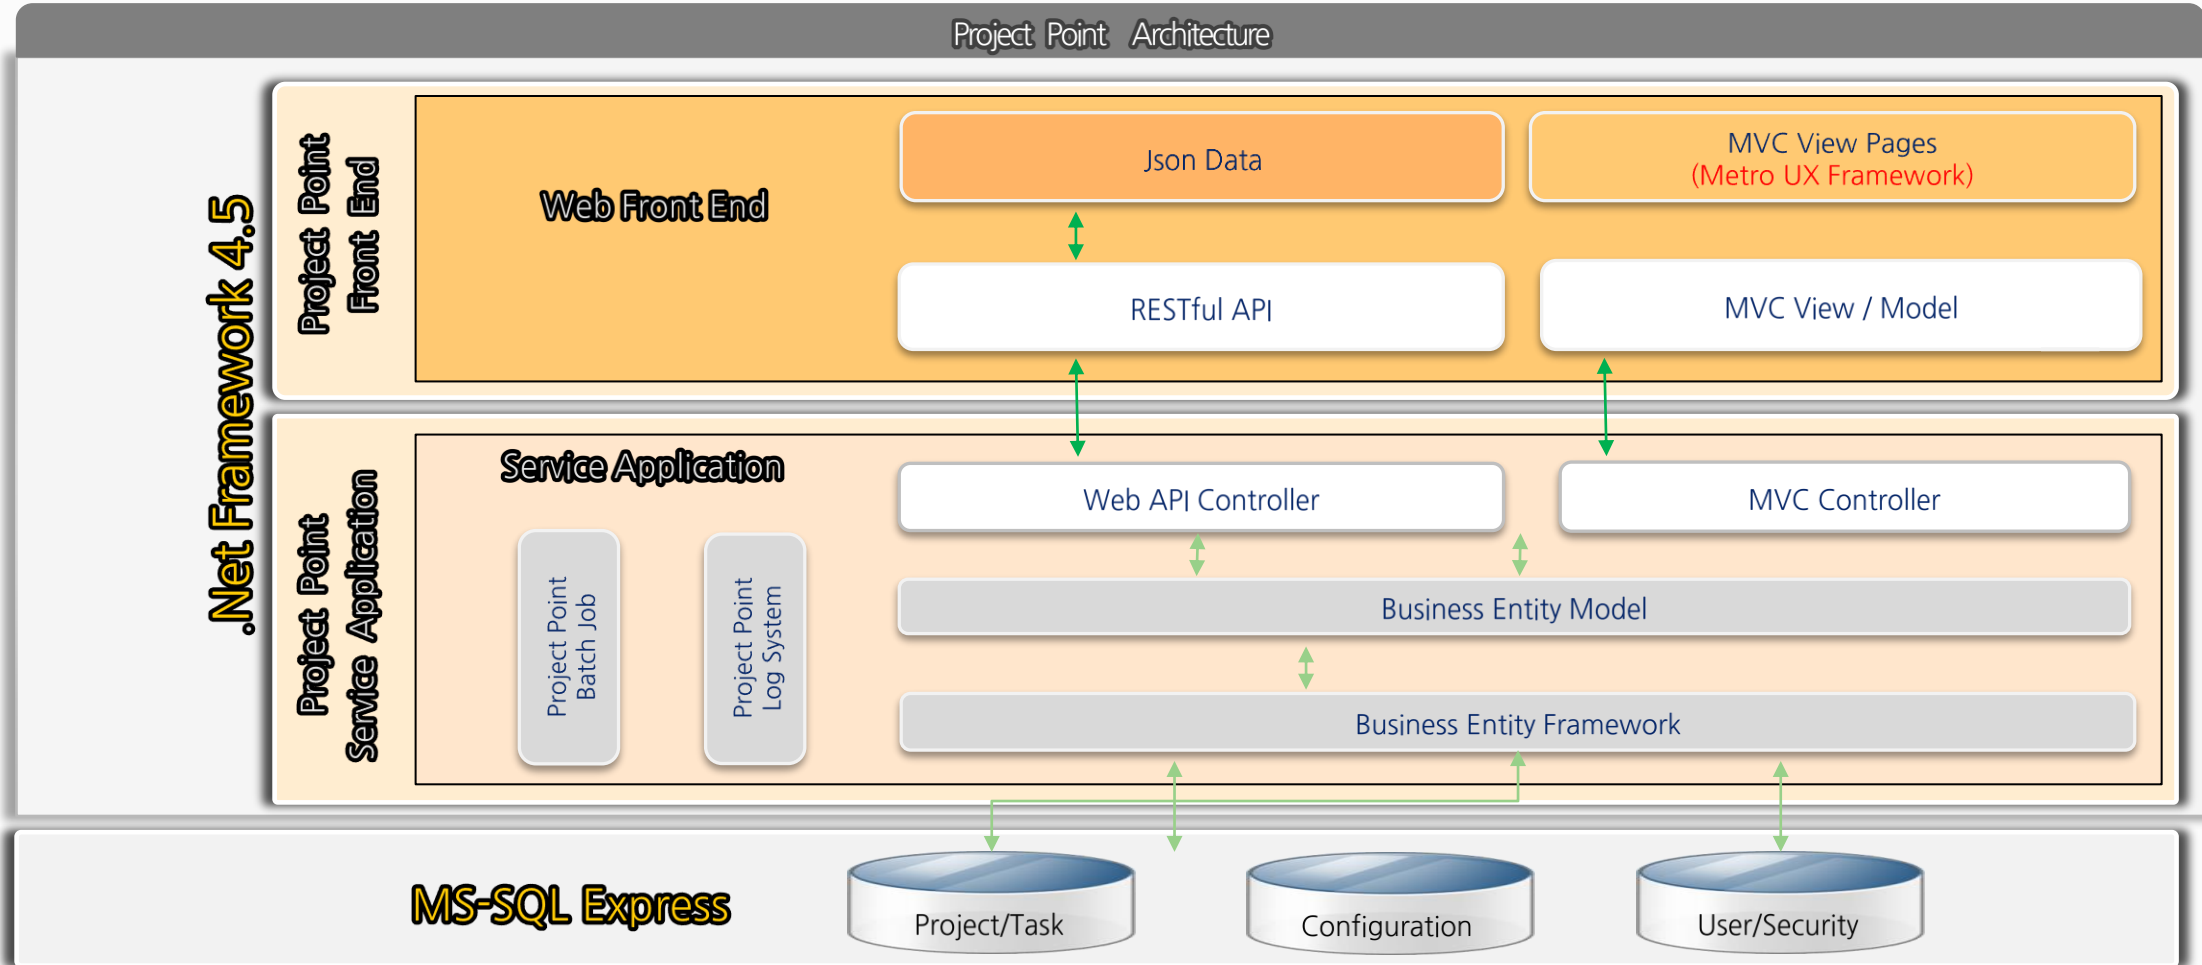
Project Point Architecture

.Net Framework 4.5

Project Point Front End

Web Front End

Json Data

MVC View Pages
(Metro UX Framework)

RESTful API

MVC View / Model

Project Point Service Application

Service Application

Web API Controller

MVC Controller

Project Point Batch Job

Project Point Log System

Business Entity Model

Business Entity Framework

MS-SQL Express

Project/Task

Configuration

User/Security